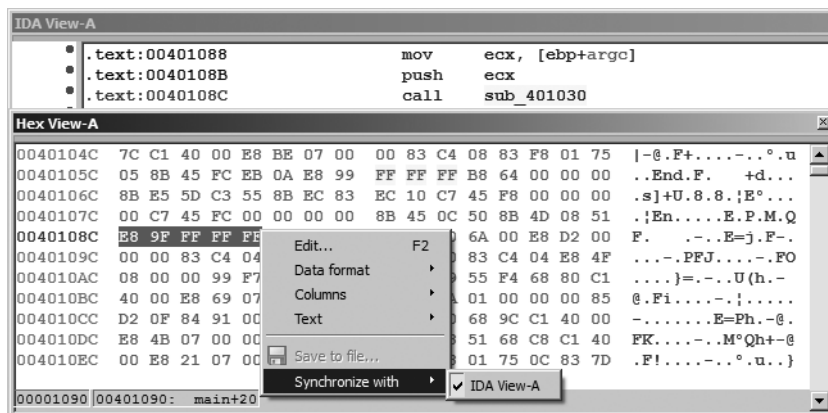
IDA View-A

.text:00401088 mov ecx, [ebp+argc]
.text:0040108B push ecx
.text:0040108C call sub_401030

Hex View-A

| | | |
|---|---|---|
| 0040104C | 7C C1 40 00 E8 BE 07 00 00 83 C4 08 83 F8 01 75 | \|-@.F+....-..°.u |
| 0040105C | 05 8B 45 FC EB 0A E8 99 FF FF FF B8 64 00 00 00 | ..End.F. +d... |
| 0040106C | 8B E5 5D C3 55 8B EC 83 EC 10 C7 45 F8 00 00 00 | .s]+U.8.8.¦E°... |
| 0040107C | 00 C7 45 FC 00 00 00 00 8B 45 0C 50 8B 4D 08 51 | .¦En.....E.P.M.Q |
| 0040108C | E8 9F FF FF FF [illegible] 6A 00 E8 D2 00 | F. .-..E=j.F-. |
| 0040109C | 00 00 83 C4 04 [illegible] 83 C4 04 E8 4F | ...-.PFJ....-.FO |
| 004010AC | 08 00 00 99 F7 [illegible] 55 F4 68 80 C1 | ....}=.-..U(h.- |
| 004010BC | 40 00 E8 69 07 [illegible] 01 00 00 00 85 | @.Fi....-.¦..... |
| 004010CC | D2 0F 84 91 00 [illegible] 68 9C C1 40 00 | -.......E=Ph.-@. |
| 004010DC | E8 4B 07 00 00 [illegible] 51 68 C8 C1 40 | FK....-..M°Qh+-@ |
| 004010EC | 00 E8 21 07 00 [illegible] 01 75 0C 83 7D | .F!....-..°.u..} |

00001090 00401090: main+20

Edit... F2
Data format
Columns
Text
Save to file...
Synchronize with
✓ IDA View-A